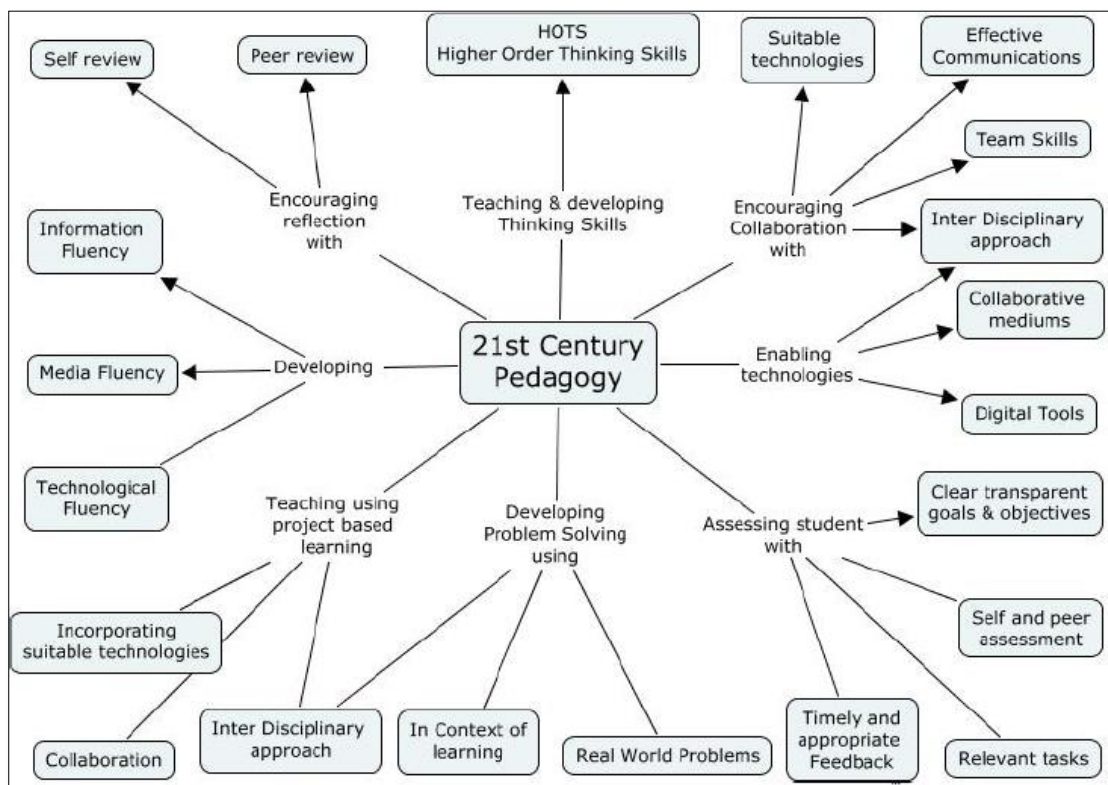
Self review

Peer review

HOTS
Higher Order Thinking Skills

Suitable technologies

Effective Communications

Encouraging reflection with

Teaching & developing Thinking Skills

Team Skills

Encouraging Collaboration with

Inter Disciplinary approach

Information Fluency

Collaborative mediums

21st Century Pedagogy

Media Fluency

Developing

Enabling technologies

Digital Tools

Technological Fluency

Teaching using project based learning

Developing Problem Solving using

Assessing student with

Clear transparent goals & objectives

Incorporating suitable technologies

Self and peer assessment

Collaboration

Inter Disciplinary approach

In Context of learning

Real World Problems

Timely and appropriate Feedback

Relevant tasks